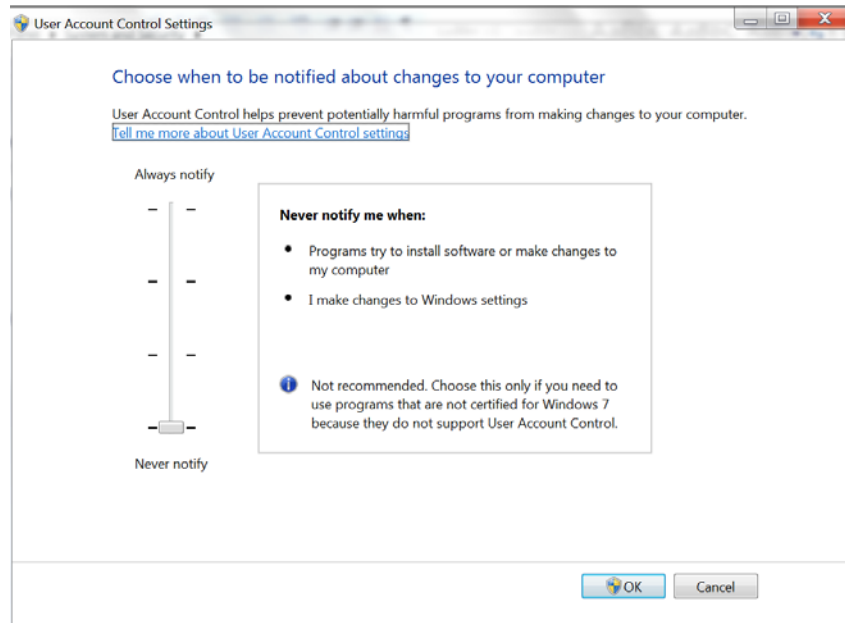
User Account Control Settings

Choose when to be notified about changes to your computer

User Account Control helps prevent potentially harmful programs from making changes to your computer.
Tell me more about User Account Control settings

Always notify

Never notify

Never notify me when:

- Programs try to install software or make changes to my computer
- I make changes to Windows settings

Not recommended. Choose this only if you need to use programs that are not certified for Windows 7 because they do not support User Account Control.

OK

Cancel